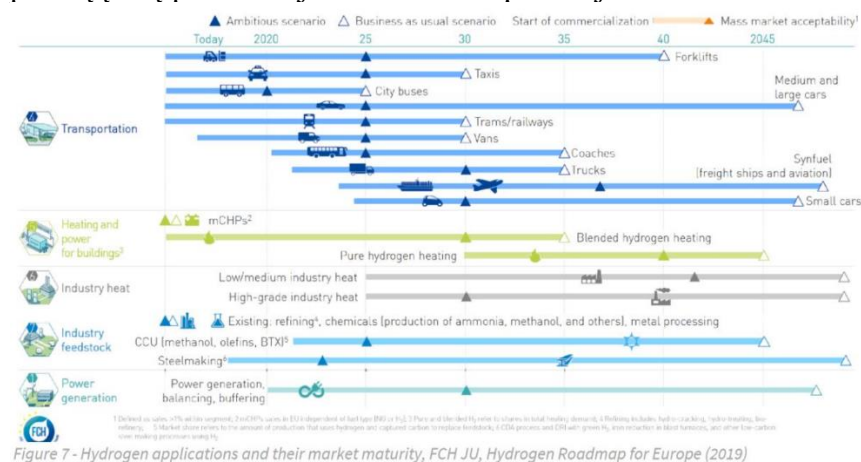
▲ Ambitious scenario △ Business as usual scenario Start of commercialization ▲ Mass market acceptability¹

Today 2020 25 30 35 40 2045

Transportation

Forklifts

Taxis

City buses

Medium and large cars

Trams/railways

Vans

Coaches

Trucks

Synfuel (freight ships and aviation)

Small cars

Heating and power for buildings³

mCHPs²

Blended hydrogen heating

Pure hydrogen heating

Industry heat

Low/medium industry heat

High-grade industry heat

Industry feedstock

Existing: refining⁴, chemicals (production of ammonia, methanol, and others), metal processing

CCU (methanol, olefins, BTX)⁵

Steelmaking⁶

Power generation

Power generation, balancing, buffering

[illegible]

Figure 7 - Hydrogen applications and their market maturity, FCH JU, Hydrogen Roadmap for Europe (2019)